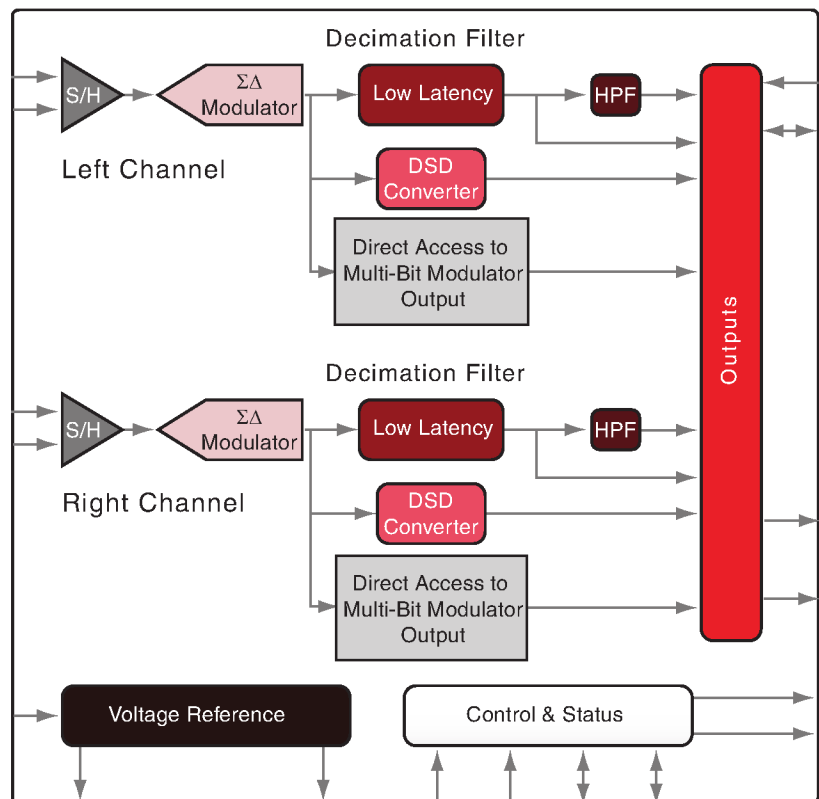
Decimation Filter

S/H

ΣΔ Modulator

Low Latency

HPF

Left Channel

DSD Converter

Direct Access to Multi-Bit Modulator Output

Decimation Filter

S/H

ΣΔ Modulator

Low Latency

HPF

Right Channel

DSD Converter

Direct Access to Multi-Bit Modulator Output

Outputs

Voltage Reference

Control & Status